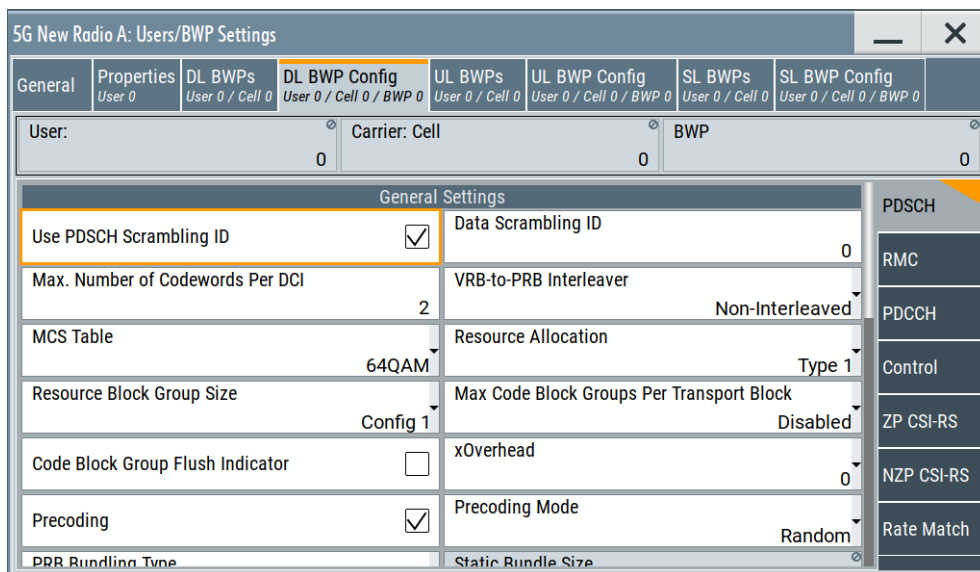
5G New Radio A: Users/BWP Settings

General | Properties User 0 | DL BWPs User 0 / Cell 0 | DL BWP Config User 0 / Cell 0 / BWP 0 | UL BWPs User 0 / Cell 0 | UL BWP Config User 0 / Cell 0 / BWP 0 | SL BWPs User 0 / Cell 0 | SL BWP Config User 0 / Cell 0 / BWP 0

User: 0
Carrier: Cell 0
BWP 0

General Settings

Use PDSCH Scrambling ID
Data Scrambling ID 0
Max. Number of Codewords Per DCI 2
VRB-to-PRB Interleaver Non-Interleaved
MCS Table 64QAM
Resource Allocation Type 1
Resource Block Group Size Config 1
Max Code Block Groups Per Transport Block Disabled
Code Block Group Flush Indicator
xOverhead 0
Precoding
Precoding Mode Random
PRB Bundling Type
Static Bundle Size

PDSCH
RMC
PDCCH
Control
ZP CSI-RS
NZP CSI-RS
Rate Match